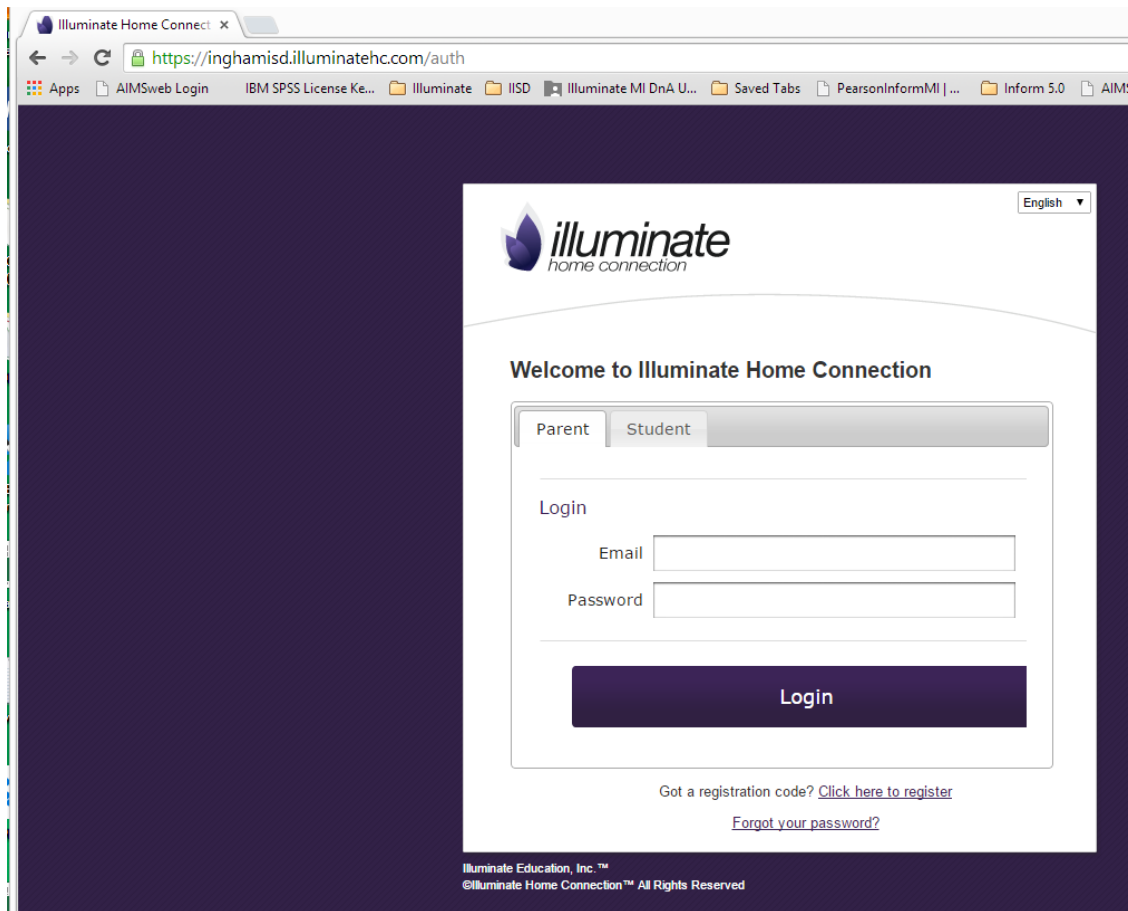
Illuminate Home Connect ×

https://inghamisd.illuminatehc.com/auth

Apps AIMSweb Login IBM SPSS License Ke... Illuminate IISD Illuminate MI DnA U... Saved Tabs PearsonInformMI | ... Inform 5.0 AIMS

English ▼

illuminate
home connection

Welcome to Illuminate Home Connection

Parent Student

Login

Email

Password

Login

Got a registration code? Click here to register

Forgot your password?

Illuminate Education, Inc.™
©Illuminate Home Connection™ All Rights Reserved